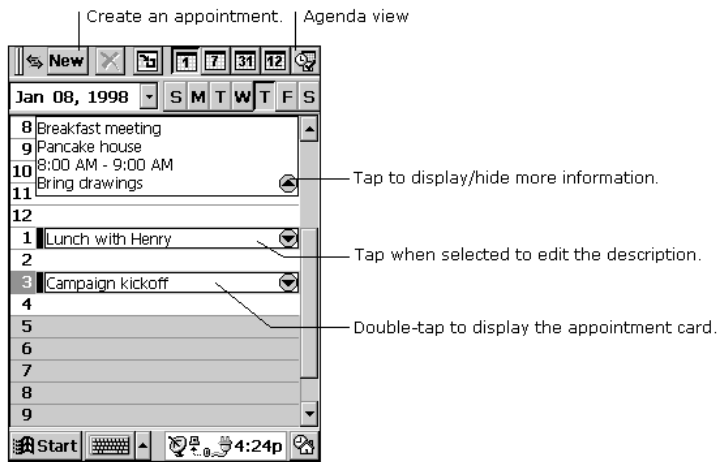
Create an appointment. Agenda view

New 1 7 31 12

Jan 08, 1998 S M T W T F S

8 Breakfast meeting
9 Pancake house
10 8:00 AM - 9:00 AM
11 Bring drawings

Tap to display/hide more information.

12
1 Lunch with Henry

Tap when selected to edit the description.

2
3 Campaign kickoff

Double-tap to display the appointment card.

4
5
6
7
8
9

Start 4:24p